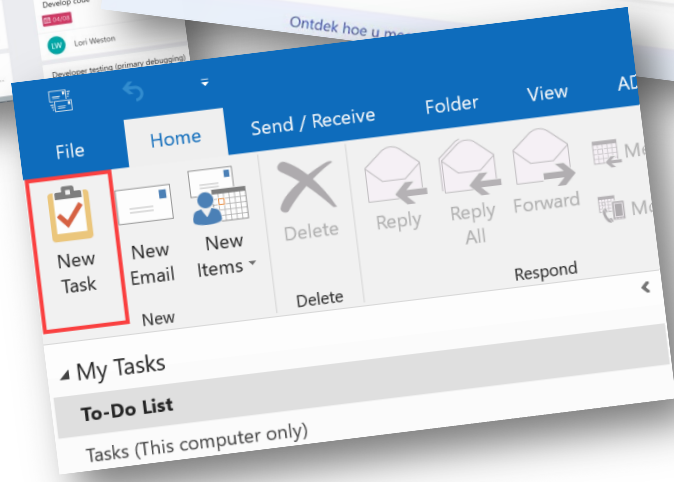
Develop code
04/09
LW Lori Weston
Developer testing (primary debugging)
Ontdek hoe u me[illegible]

File
Home
Send / Receive
Folder
View
AD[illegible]

New Task
New Email
New Items
New
Delete
Delete
Reply
Reply All
Forward
Respond
Me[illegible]
Mo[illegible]

My Tasks
To-Do List
Tasks (This computer only)